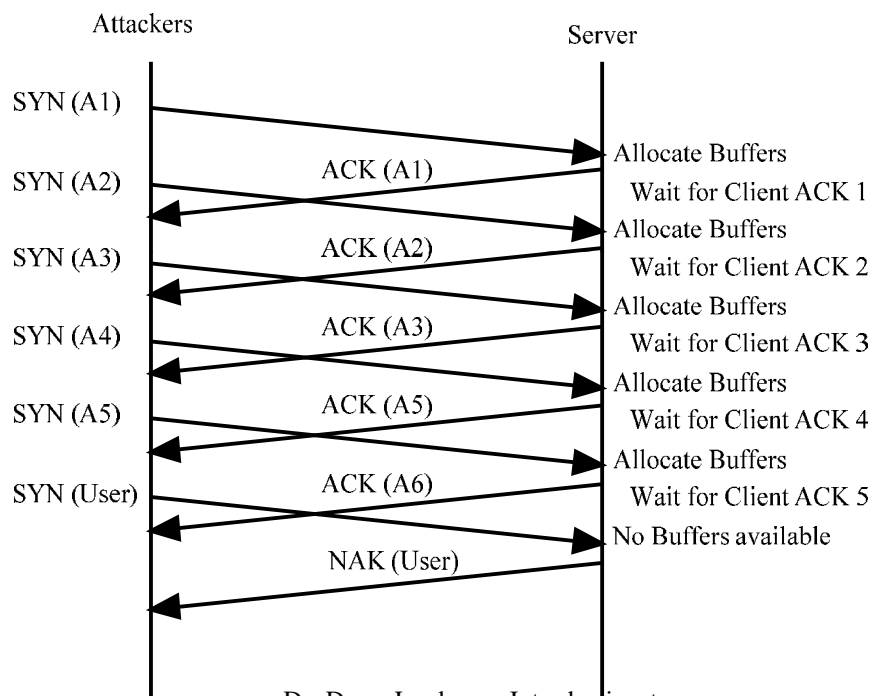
Attackers

Server

SYN (A1)

Allocate Buffers

ACK (A1)

SYN (A2)

Wait for Client ACK 1

Allocate Buffers

ACK (A2)

SYN (A3)

Wait for Client ACK 2

Allocate Buffers

ACK (A3)

SYN (A4)

Wait for Client ACK 3

Allocate Buffers

ACK (A5)

SYN (A5)

Wait for Client ACK 4

Allocate Buffers

ACK (A6)

SYN (User)

Wait for Client ACK 5

No Buffers available

NAK (User)

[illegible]